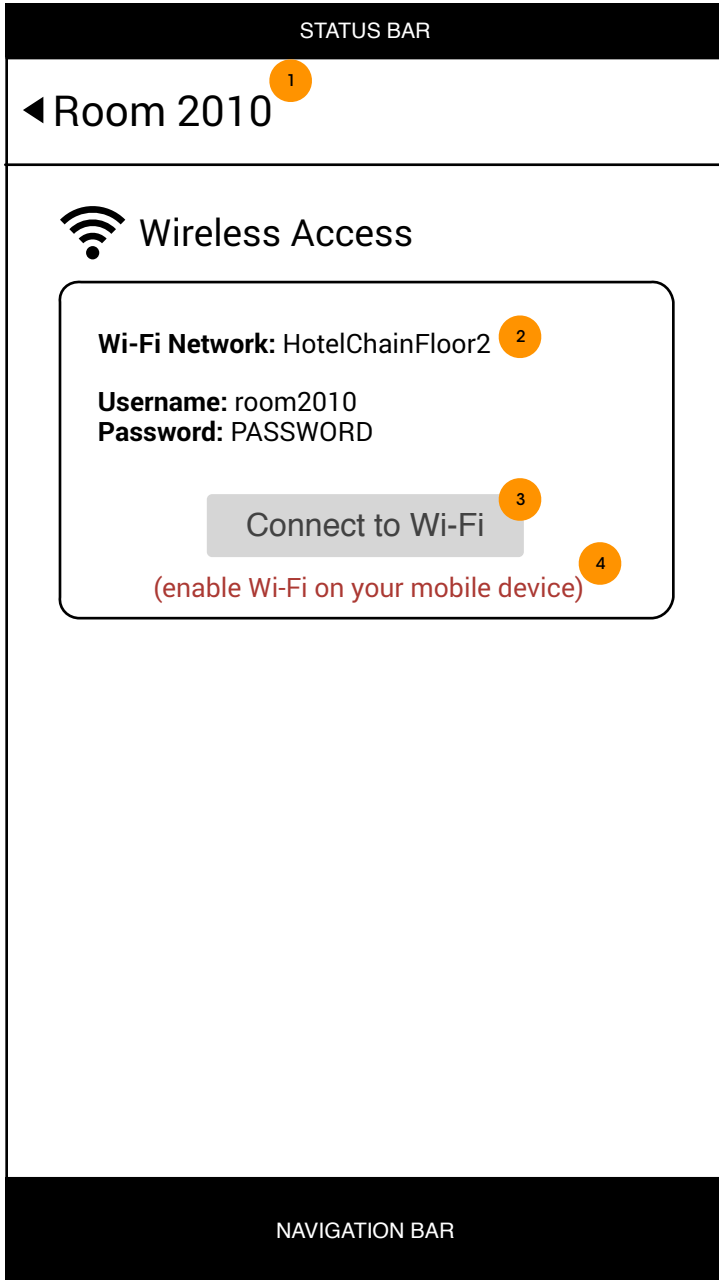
STATUS BAR

◀ Room 2010 1

Wireless Access

**Wi-Fi Network:** HotelChainFloor2 2

**Username:** room2010
**Password:** PASSWORD

Connect to Wi-Fi 3

(enable Wi-Fi on your mobile device) 4

NAVIGATION BAR